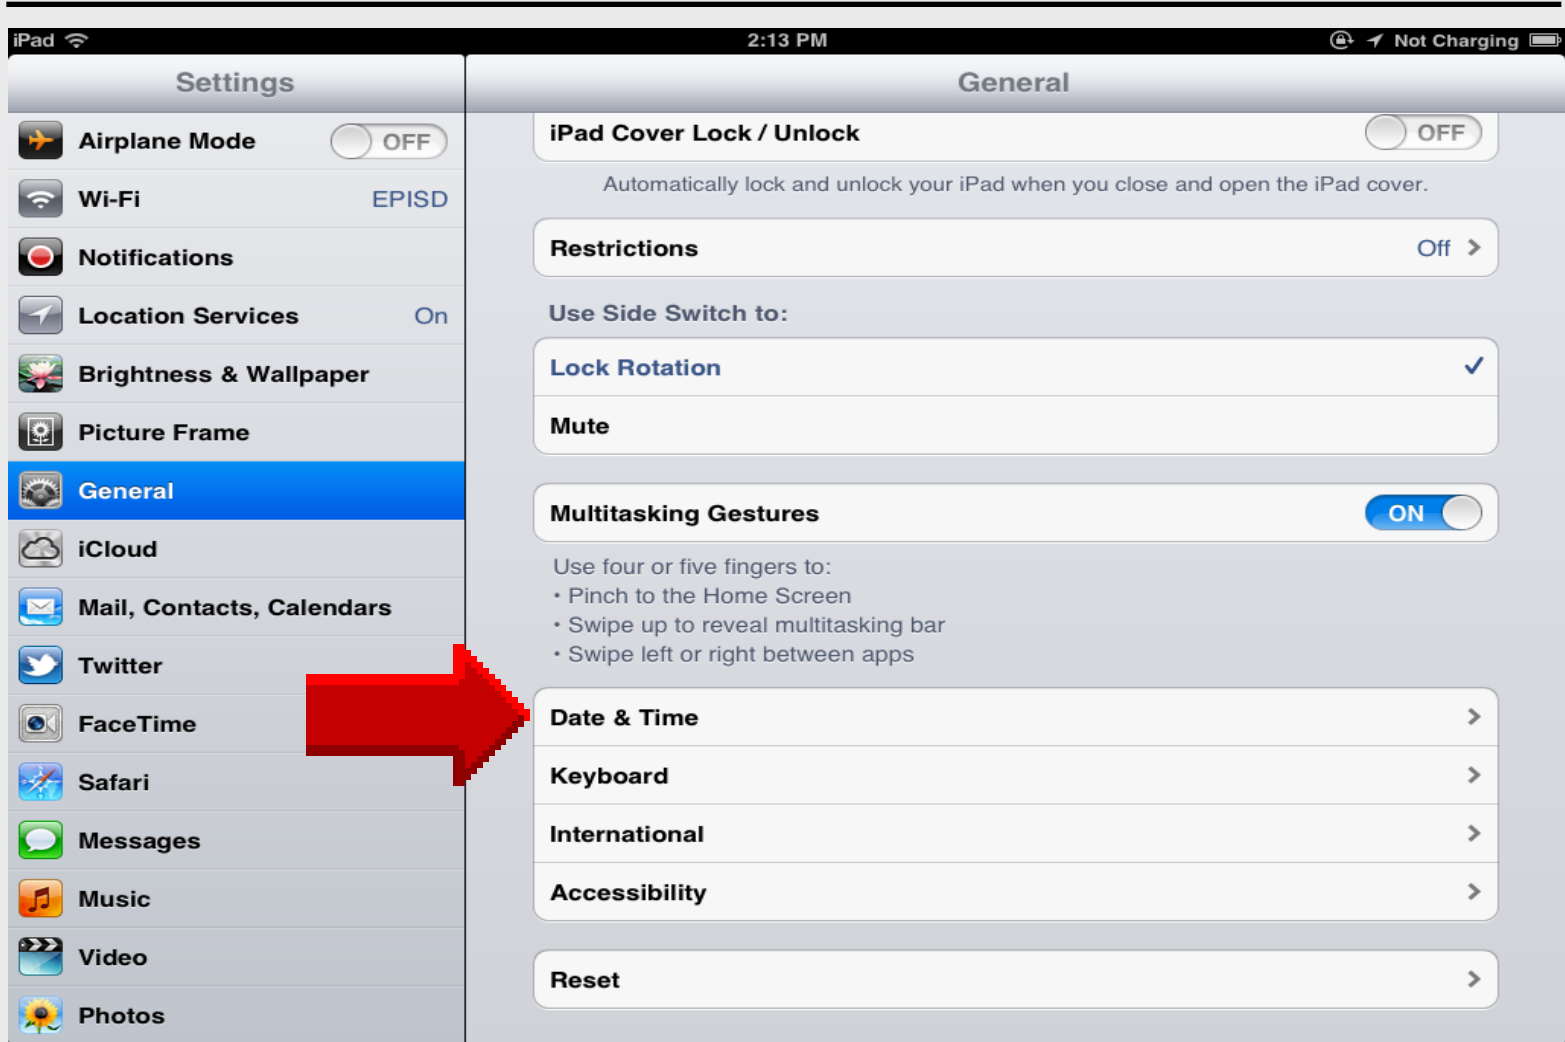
iPad 2:13 PM Not Charging

Settings

Airplane Mode OFF
Wi-Fi EPISD
Notifications
Location Services On
Brightness & Wallpaper
Picture Frame
General
iCloud
Mail, Contacts, Calendars
Twitter
FaceTime
Safari
Messages
Music
Video
Photos

General

iPad Cover Lock / Unlock OFF

Automatically lock and unlock your iPad when you close and open the iPad cover.

Restrictions Off

Use Side Switch to:

Lock Rotation ✓
Mute

Multitasking Gestures ON

Use four or five fingers to:
• Pinch to the Home Screen
• Swipe up to reveal multitasking bar
• Swipe left or right between apps

Date & Time
Keyboard
International
Accessibility

Reset